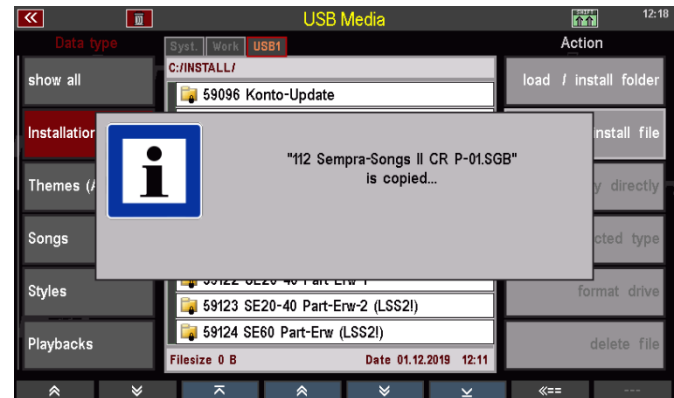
USB Media
12:18
Data type
Syst. Work USB1
Action
C:/INSTALL/
show all
59096 Konto-Update
load / install folder
Installatio
nstall file
"112 Sempra-Songs II CR P-01.SGB" is copied...
Themes (
y directly
Songs
cted type
Styles
59123 SE20-40 Part-Erw-2 (LSS2!)
format drive
Playbacks
59124 SE60 Part-Erw (LSS2!)
delete file
Filesize 0 B
Date 01.12.2019 12:11
«==
---